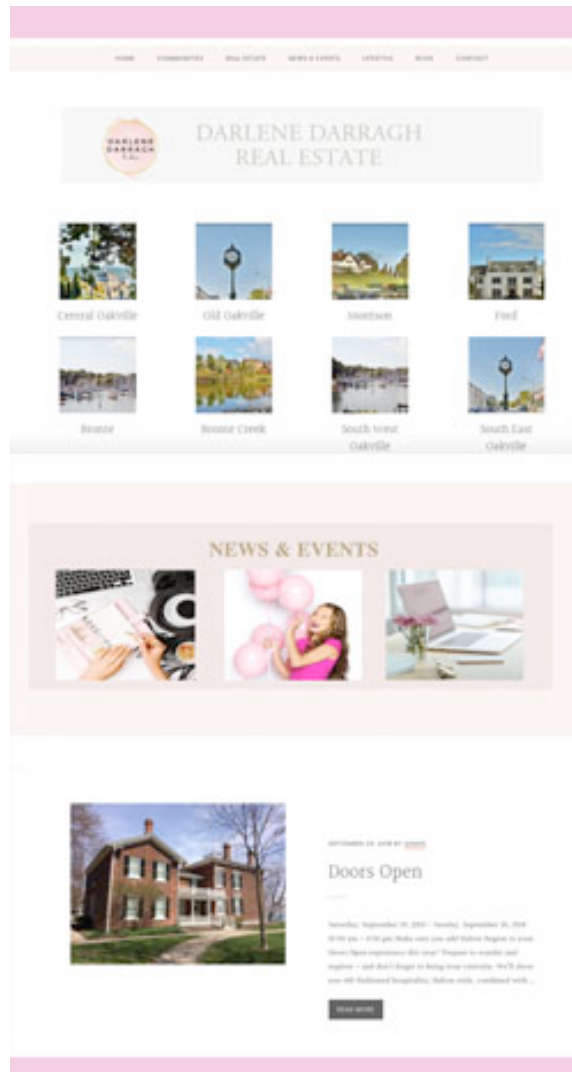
HOME COMMUNITIES REAL ESTATE NEWS & EVENTS LIFESTYLE BLOG CONTACT

DARLENE DARRAGH

DARLENE DARRAGH REAL ESTATE

Central Oakville

Old Oakville

Morrison

Ford

Bronte

Bronte Creek

South West Oakville

South East Oakville

NEWS & EVENTS

SEPTEMBER 20, 2018 BY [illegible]

Doors Open

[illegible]

READ MORE